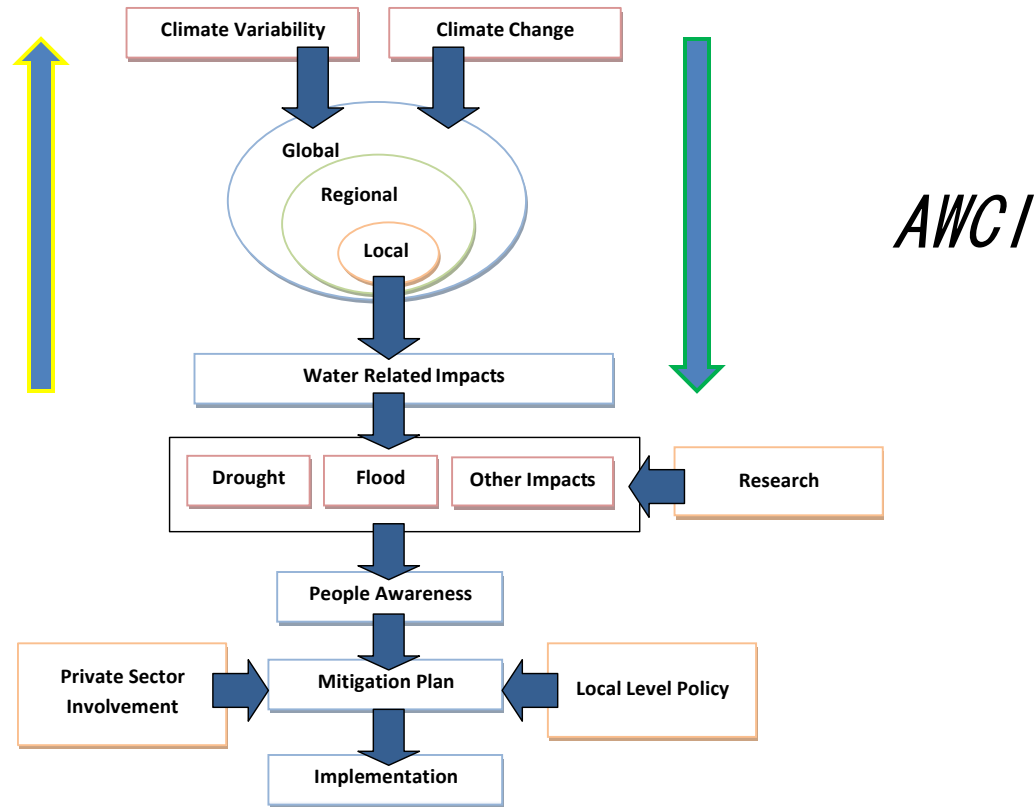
Climate Variability

Climate Change

Global

Regional

Local

AWCI

Water Related Impacts

Drought

Flood

Other Impacts

Research

People Awareness

Private Sector Involvement

Mitigation Plan

Local Level Policy

Implementation